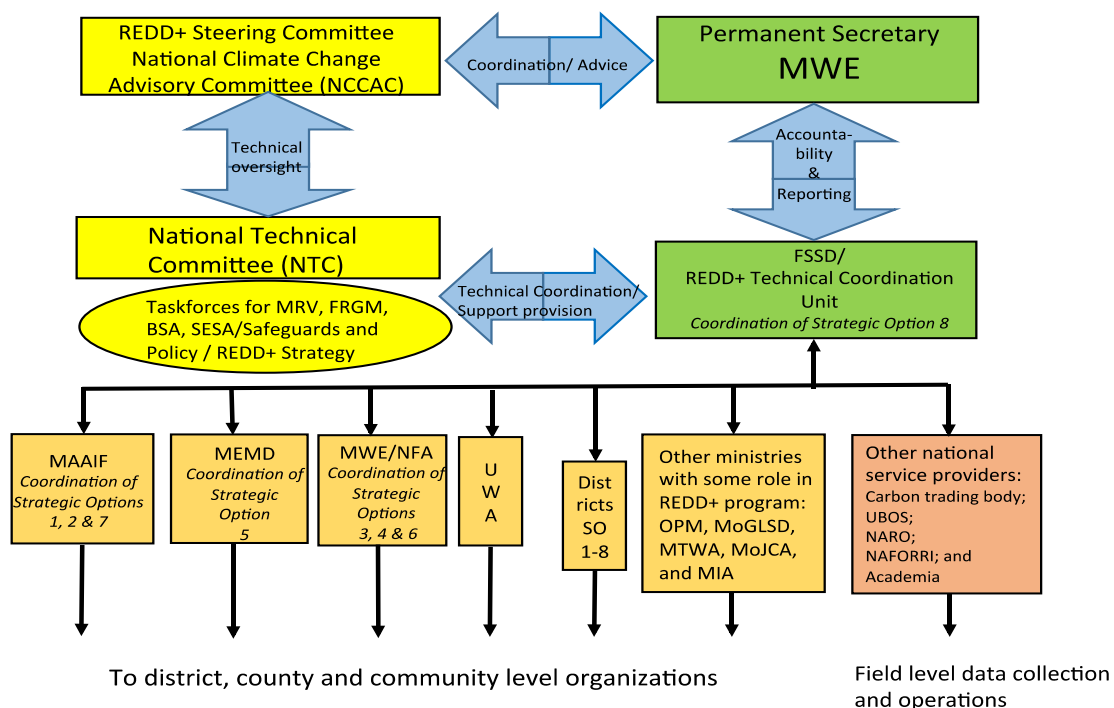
REDD+ Steering Committee
National Climate Change Advisory Committee (NCCAC)

Coordination/ Advice

Permanent Secretary
MWE

Technical oversight

Accountability & Reporting

National Technical Committee (NTC)

Taskforces for MRV, FRGM, BSA, SESA/Safeguards and Policy / REDD+ Strategy

Technical Coordination/ Support provision

FSSD/
REDD+ Technical Coordination Unit
Coordination of Strategic Option 8

MAAIF
Coordination of Strategic Options 1, 2 & 7

MEMD
Coordination of Strategic Option 5

MWE/NFA
Coordination of Strategic Options 3, 4 & 6

U W A

Districts SO 1-8

Other ministries with some role in REDD+ program: OPM, MoGLSD, MTWA, MoJCA, and MIA

Other national service providers:
Carbon trading body;
UBOS;
NARO;
NAFORRI; and Academia

To district, county and community level organizations

Field level data collection and operations